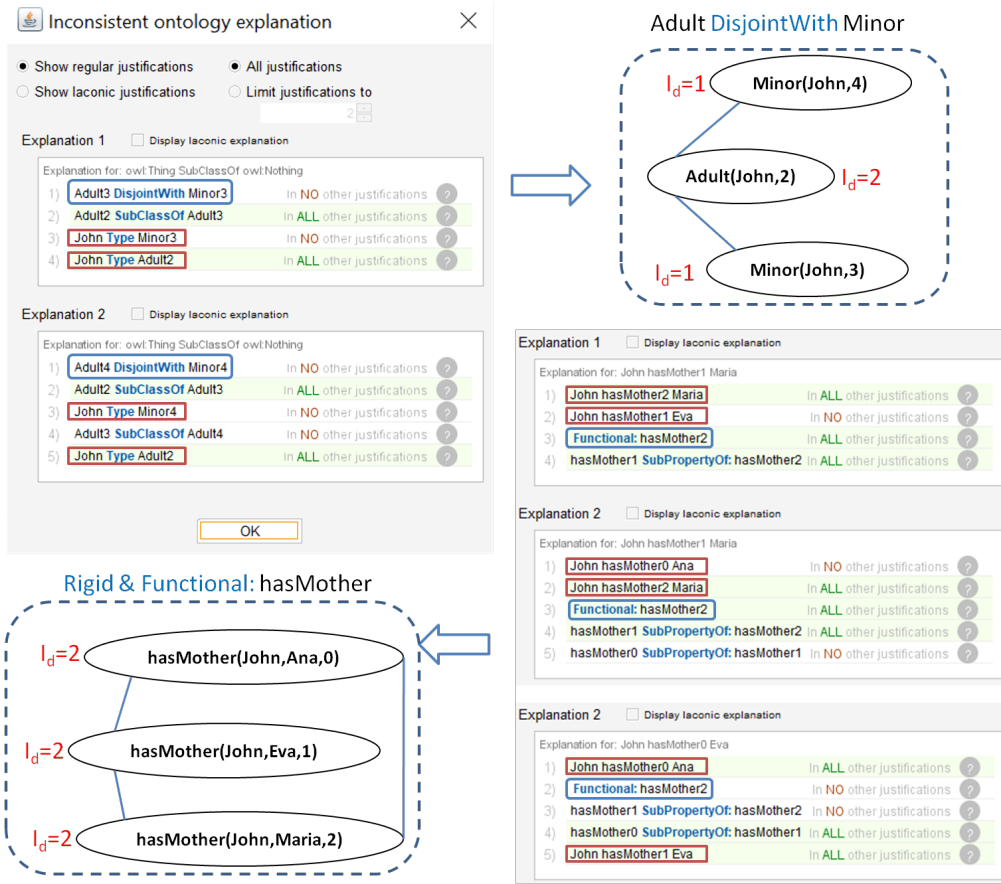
Inconsistent ontology explanation

Show regular justifications
Show laconic justifications
All justifications
Limit justifications to
2

Explanation 1
Display laconic explanation
Explanation for: owl:Thing SubClassOf owl:Nothing
1) Adult3 DisjointWith Minor3 In NO other justifications ?
2) Adult2 SubClassOf Adult3 In ALL other justifications ?
3) John Type Minor3 In NO other justifications ?
4) John Type Adult2 In ALL other justifications ?

Explanation 2
Display laconic explanation
Explanation for: owl:Thing SubClassOf owl:Nothing
1) Adult4 DisjointWith Minor4 In NO other justifications ?
2) Adult2 SubClassOf Adult3 In ALL other justifications ?
3) John Type Minor4 In NO other justifications ?
4) Adult3 SubClassOf Adult4 In NO other justifications ?
5) John Type Adult2 In ALL other justifications ?

OK

Adult DisjointWith Minor

$I_d=1$ Minor(John,4)
Adult(John,2) $I_d=2$
$I_d=1$ Minor(John,3)

Explanation 1
Display laconic explanation
Explanation for: John hasMother1 Maria
1) John hasMother2 Maria In ALL other justifications ?
2) John hasMother1 Eva In NO other justifications ?
3) Functional: hasMother2 In ALL other justifications ?
4) hasMother1 SubPropertyOf: hasMother2 In ALL other justifications ?

Explanation 2
Display laconic explanation
Explanation for: John hasMother1 Maria
1) John hasMother0 Ana In NO other justifications ?
2) John hasMother2 Maria In ALL other justifications ?
3) Functional: hasMother2 In ALL other justifications ?
4) hasMother1 SubPropertyOf: hasMother2 In ALL other justifications ?
5) hasMother0 SubPropertyOf: hasMother1 In NO other justifications ?

Explanation 2
Display laconic explanation
Explanation for: John hasMother0 Eva
1) John hasMother0 Ana In ALL other justifications ?
2) Functional: hasMother2 In NO other justifications ?
3) hasMother1 SubPropertyOf: hasMother2 In NO other justifications ?
4) hasMother0 SubPropertyOf: hasMother1 In ALL other justifications ?
5) John hasMother1 Eva In ALL other justifications ?

Rigid & Functional: hasMother

$I_d=2$ hasMother(John,Ana,0)
$I_d=2$ hasMother(John,Eva,1)
$I_d=2$ hasMother(John,Maria,2)